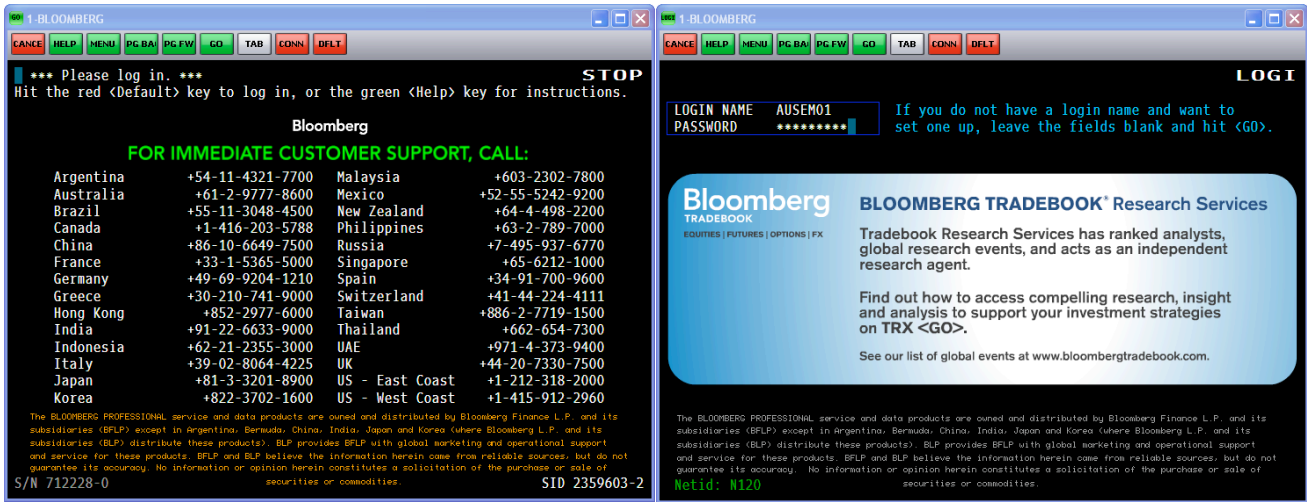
GO! 1-BLOOMBERG

CANCE HELP MENU PG BA PG FW GO TAB CONN DFLT

*** Please log in. *** STOP

Hit the red <Default> key to log in, or the green <Help> key for instructions.

Bloomberg

FOR IMMEDIATE CUSTOMER SUPPORT, CALL:

| | | | |
|---|---|---|---|
| Argentina | +54-11-4321-7700 | Malaysia | +603-2302-7800 |
| Australia | +61-2-9777-8600 | Mexico | +52-55-5242-9200 |
| Brazil | +55-11-3048-4500 | New Zealand | +64-4-498-2200 |
| Canada | +1-416-203-5788 | Philippines | +63-2-789-7000 |
| China | +86-10-6649-7500 | Russia | +7-495-937-6770 |
| France | +33-1-5365-5000 | Singapore | +65-6212-1000 |
| Germany | +49-69-9204-1210 | Spain | +34-91-700-9600 |
| Greece | +30-210-741-9000 | Switzerland | +41-44-224-4111 |
| Hong Kong | +852-2977-6000 | Taiwan | +886-2-7719-1500 |
| India | +91-22-6633-9000 | Thailand | +662-654-7300 |
| Indonesia | +62-21-2355-3000 | UAE | +971-4-373-9400 |
| Italy | +39-02-8064-4225 | UK | +44-20-7330-7500 |
| Japan | +81-3-3201-8900 | US - East Coast | +1-212-318-2000 |
| Korea | +822-3702-1600 | US - West Coast | +1-415-912-2960 |

The BLOOMBERG PROFESSIONAL service and data products are owned and distributed by Bloomberg Finance L.P. and its subsidiaries (BFLP) except in Argentina, Bermuda, China, India, Japan and Korea (where Bloomberg L.P. and its subsidiaries (BLP) distribute these products). BLP provides BFLP with global marketing and operational support and service for these products. BFLP and BLP believe the information herein came from reliable sources, but do not guarantee its accuracy. No information or opinion herein constitutes a solicitation of the purchase or sale of securities or commodities.

S/N 712228-0 SID 2359603-2

LOGI 1-BLOOMBERG

CANCE HELP MENU PG BA PG FW GO TAB CONN DFLT

LOGI

LOGIN NAME AUSEM01
PASSWORD *********

If you do not have a login name and want to set one up, leave the fields blank and hit <GO>.

Bloomberg TRADEBOOK
EQUITIES | FUTURES | OPTIONS | FX

BLOOMBERG TRADEBOOK® Research Services

Tradebook Research Services has ranked analysts, global research events, and acts as an independent research agent.

Find out how to access compelling research, insight and analysis to support your investment strategies on TRX <GO>.

See our list of global events at www.bloombergtradebook.com.

The BLOOMBERG PROFESSIONAL service and data products are owned and distributed by Bloomberg Finance L.P. and its subsidiaries (BFLP) except in Argentina, Bermuda, China, India, Japan and Korea (where Bloomberg L.P. and its subsidiaries (BLP) distribute these products). BLP provides BFLP with global marketing and operational support and service for these products. BFLP and BLP believe the information herein came from reliable sources, but do not guarantee its accuracy. No information or opinion herein constitutes a solicitation of the purchase or sale of securities or commodities.

Netid: N120